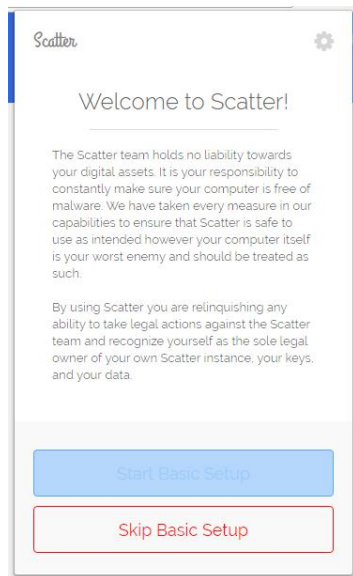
Scatter

Welcome to Scatter!

The Scatter team holds no liability towards your digital assets. It is your responsibility to constantly make sure your computer is free of malware. We have taken every measure in our capabilities to ensure that Scatter is safe to use as intended however your computer itself is your worst enemy and should be treated as such.

By using Scatter you are relinquishing any ability to take legal actions against the Scatter team and recognize yourself as the sole legal owner of your own Scatter instance, your keys, and your data.

Start Basic Setup

Skip Basic Setup